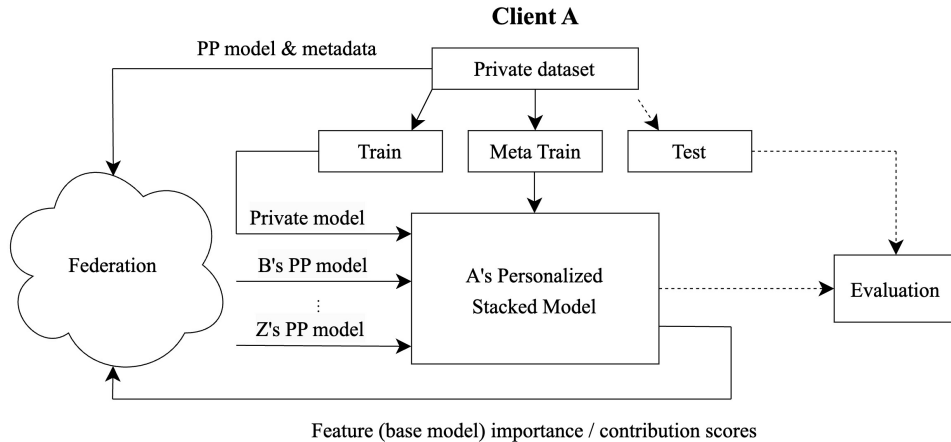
Client A

PP model & metadata

Private dataset

Train

Meta Train

Test

Federation

Private model

B's PP model

⋮

Z's PP model

A's Personalized Stacked Model

Evaluation

Feature (base model) importance / contribution scores